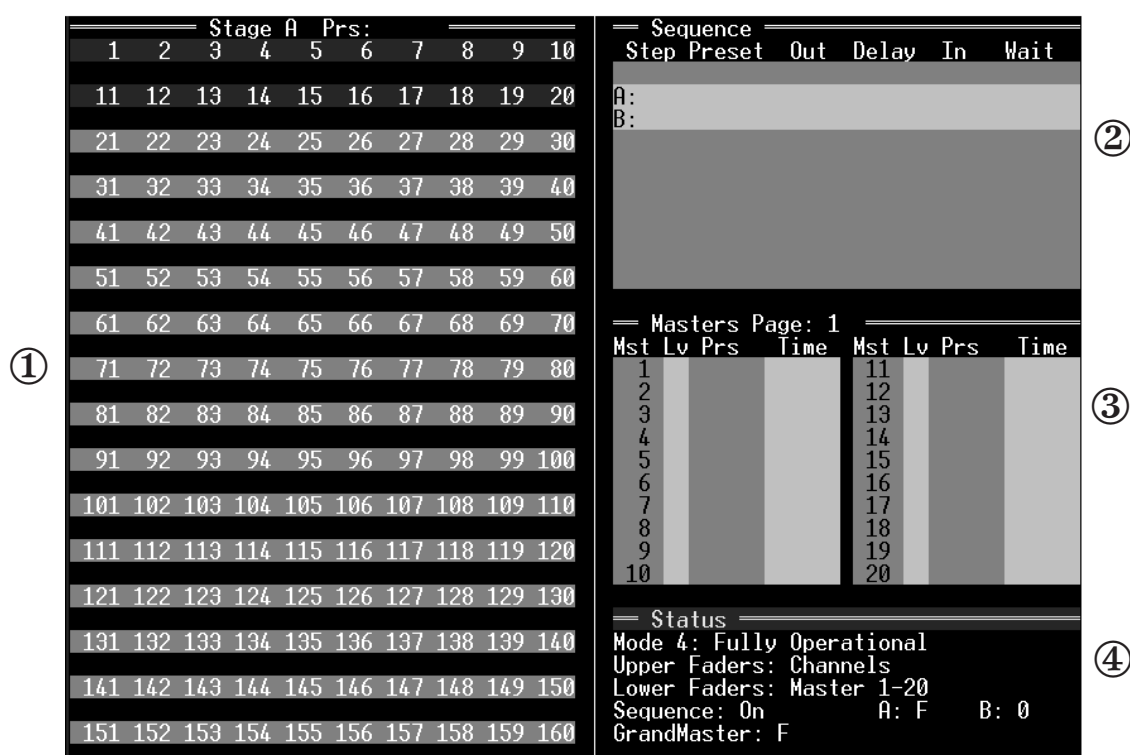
①

Stage A Prs:

| 1 | 2 | 3 | 4 | 5 | 6 | 7 | 8 | 9 | 10 |
|---|---|---|---|---|---|---|---|---|---|
| 11 | 12 | 13 | 14 | 15 | 16 | 17 | 18 | 19 | 20 |
| 21 | 22 | 23 | 24 | 25 | 26 | 27 | 28 | 29 | 30 |
| 31 | 32 | 33 | 34 | 35 | 36 | 37 | 38 | 39 | 40 |
| 41 | 42 | 43 | 44 | 45 | 46 | 47 | 48 | 49 | 50 |
| 51 | 52 | 53 | 54 | 55 | 56 | 57 | 58 | 59 | 60 |
| 61 | 62 | 63 | 64 | 65 | 66 | 67 | 68 | 69 | 70 |
| 71 | 72 | 73 | 74 | 75 | 76 | 77 | 78 | 79 | 80 |
| 81 | 82 | 83 | 84 | 85 | 86 | 87 | 88 | 89 | 90 |
| 91 | 92 | 93 | 94 | 95 | 96 | 97 | 98 | 99 | 100 |
| 101 | 102 | 103 | 104 | 105 | 106 | 107 | 108 | 109 | 110 |
| 111 | 112 | 113 | 114 | 115 | 116 | 117 | 118 | 119 | 120 |
| 121 | 122 | 123 | 124 | 125 | 126 | 127 | 128 | 129 | 130 |
| 131 | 132 | 133 | 134 | 135 | 136 | 137 | 138 | 139 | 140 |
| 141 | 142 | 143 | 144 | 145 | 146 | 147 | 148 | 149 | 150 |
| 151 | 152 | 153 | 154 | 155 | 156 | 157 | 158 | 159 | 160 |

Sequence
Step Preset Out Delay In Wait
A:
B:

②

Masters Page: 1

| Mst | Lv | Prs | Time | Mst | Lv | Prs | Time |
|---|---|---|---|---|---|---|---|
| 1 | | | | 11 | | | |
| 2 | | | | 12 | | | |
| 3 | | | | 13 | | | |
| 4 | | | | 14 | | | |
| 5 | | | | 15 | | | |
| 6 | | | | 16 | | | |
| 7 | | | | 17 | | | |
| 8 | | | | 18 | | | |
| 9 | | | | 19 | | | |
| 10 | | | | 20 | | | |

③

Status
Mode 4: Fully Operational
Upper Faders: Channels
Lower Faders: Master 1-20
Sequence: On A: F B: 0
GrandMaster: F

④